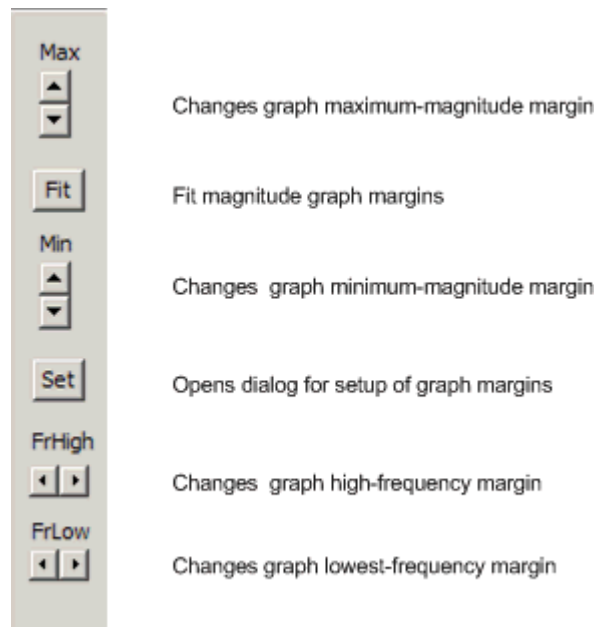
Max

Changes graph maximum-magnitude margin

Fit

Fit magnitude graph margins

Min

Changes graph minimum-magnitude margin

Set

Opens dialog for setup of graph margins

FrHigh

Changes graph high-frequency margin

FrLow

Changes graph lowest-frequency margin